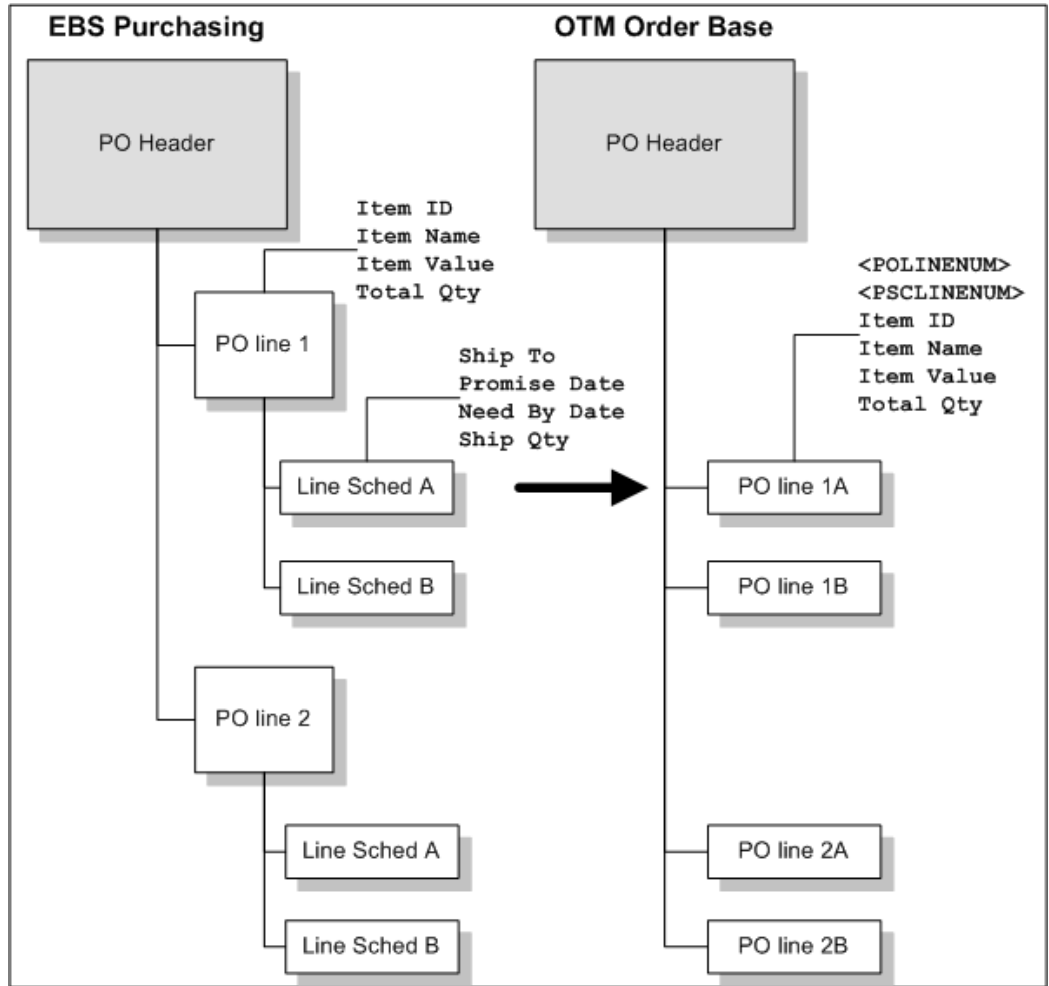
EBS Purchasing

OTM Order Base

PO Header

Item ID
Item Name
Item Value
Total Qty

PO line 1

Ship To
Promise Date
Need By Date
Ship Qty

Line Sched A

Line Sched B

PO line 2

Line Sched A

Line Sched B

PO Header

<POLINENUM>
<PSCLINENUM>
Item ID
Item Name
Item Value
Total Qty

PO line 1A

PO line 1B

PO line 2A

PO line 2B